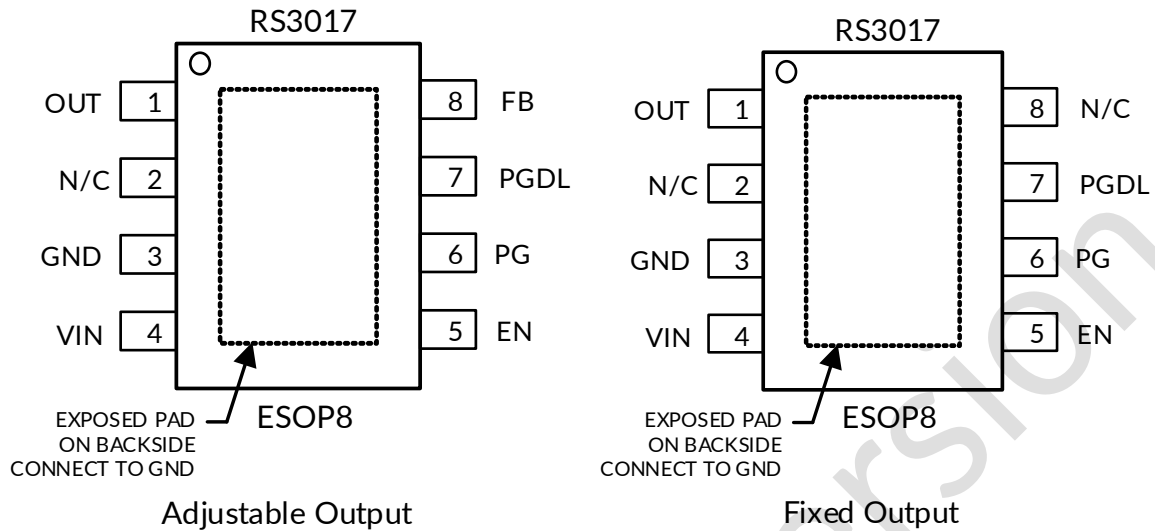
RS3017

OUT 1
N/C 2
GND 3
VIN 4

8 FB
7 PGDL
6 PG
5 EN

EXPOSED PAD ON BACKSIDE CONNECT TO GND

ESOP8

Adjustable Output

RS3017

OUT 1
N/C 2
GND 3
VIN 4

8 N/C
7 PGDL
6 PG
5 EN

EXPOSED PAD ON BACKSIDE CONNECT TO GND

ESOP8

Fixed Output

rsion